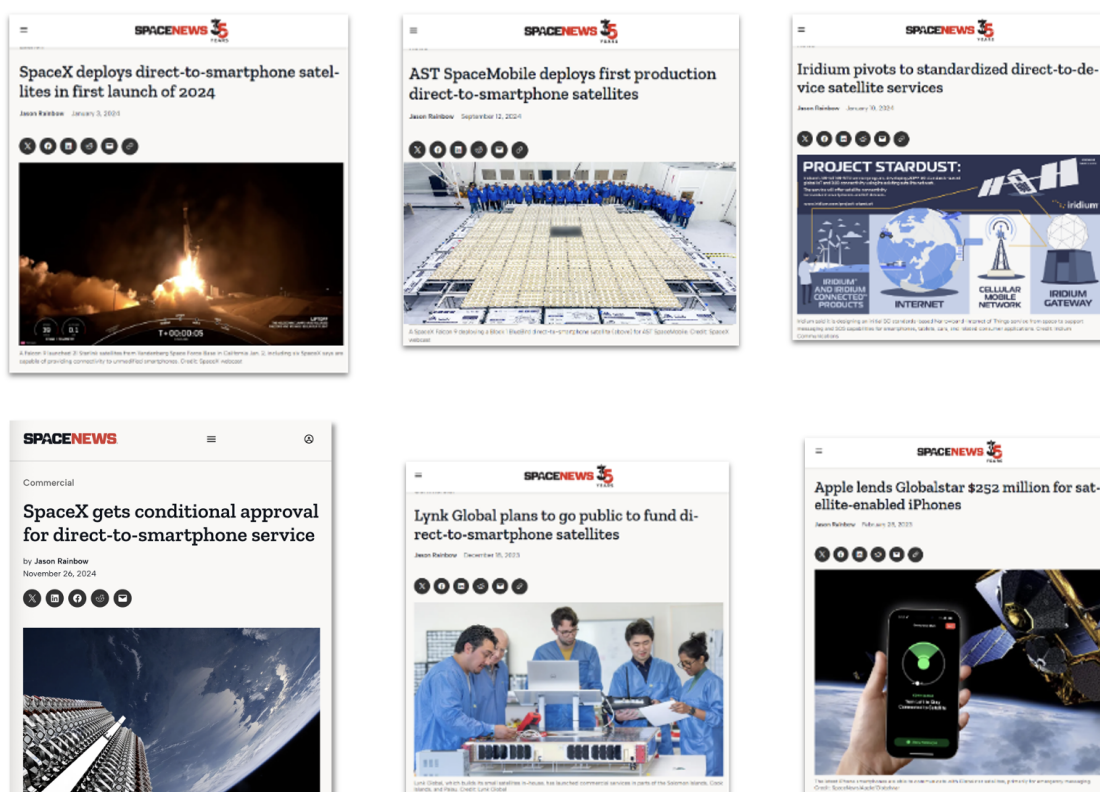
SPACENEWS 35 YEARS

SpaceX deploys direct-to-smartphone satellites in first launch of 2024

Jason Rainbow January 3, 2024

T+00:00:05

A Falcon 9 launched 21 Starlink satellites from Vandenberg Space Force Base in California Jan. 2, including six SpaceX says are capable of providing connectivity to unmodified smartphones. Credit: SpaceX webcast

SPACENEWS 35 YEARS

AST SpaceMobile deploys first production direct-to-smartphone satellites

Jason Rainbow September 12, 2024

A SpaceX Falcon 9 deploying a Block 1 BlueBird direct-to-smartphone satellite (above) for AST SpaceMobile. Credit: SpaceX webcast

SPACENEWS 35 YEARS

Iridium pivots to standardized direct-to-device satellite services

Jason Rainbow January 10, 2024

PROJECT STARDUST:

iridium

IRIDIUM AND IRIDIUM CONNECTED PRODUCTS

INTERNET

CELLULAR MOBILE NETWORK

IRIDIUM GATEWAY

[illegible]

SPACENEWS

Commercial

SpaceX gets conditional approval for direct-to-smartphone service

by Jason Rainbow

November 26, 2024

SPACENEWS 35 YEARS

Lynk Global plans to go public to fund direct-to-smartphone satellites

Jason Rainbow December 15, 2023

Lynk Global, which builds its small satellites in-house, has launched commercial services in parts of the Solomon Islands, Cook Islands, and Palau. Credit: Lynk Global

SPACENEWS 35 YEARS

Apple lends Globalstar $252 million for satellite-enabled iPhones

Jason Rainbow February 28, 2023

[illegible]